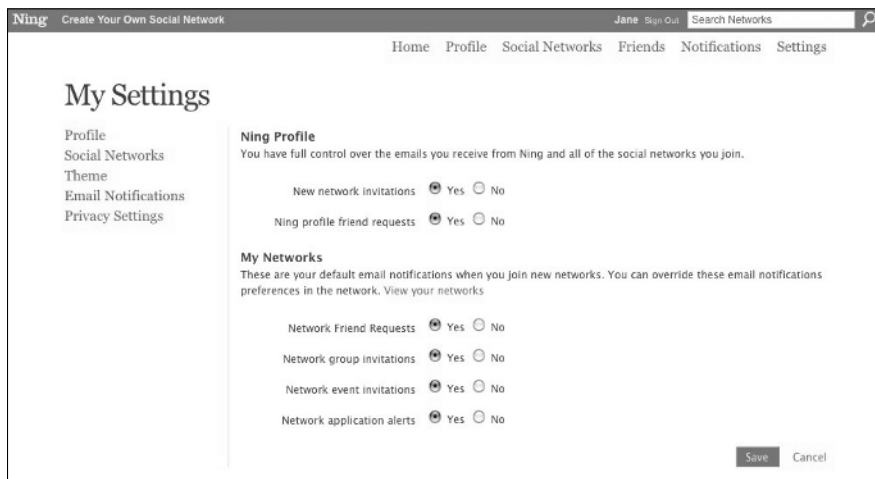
Ning Create Your Own Social Network Jane Sign Out Search Networks

Home Profile Social Networks Friends Notifications Settings

My Settings

Profile
Social Networks
Theme
Email Notifications
Privacy Settings

Ning Profile
You have full control over the emails you receive from Ning and all of the social networks you join.

New network invitations Yes No

Ning profile friend requests Yes No

My Networks
These are your default email notifications when you join new networks. You can override these email notifications preferences in the network. View your networks

Network Friend Requests Yes No

Network group invitations Yes No

Network event invitations Yes No

Network application alerts Yes No

Save Cancel